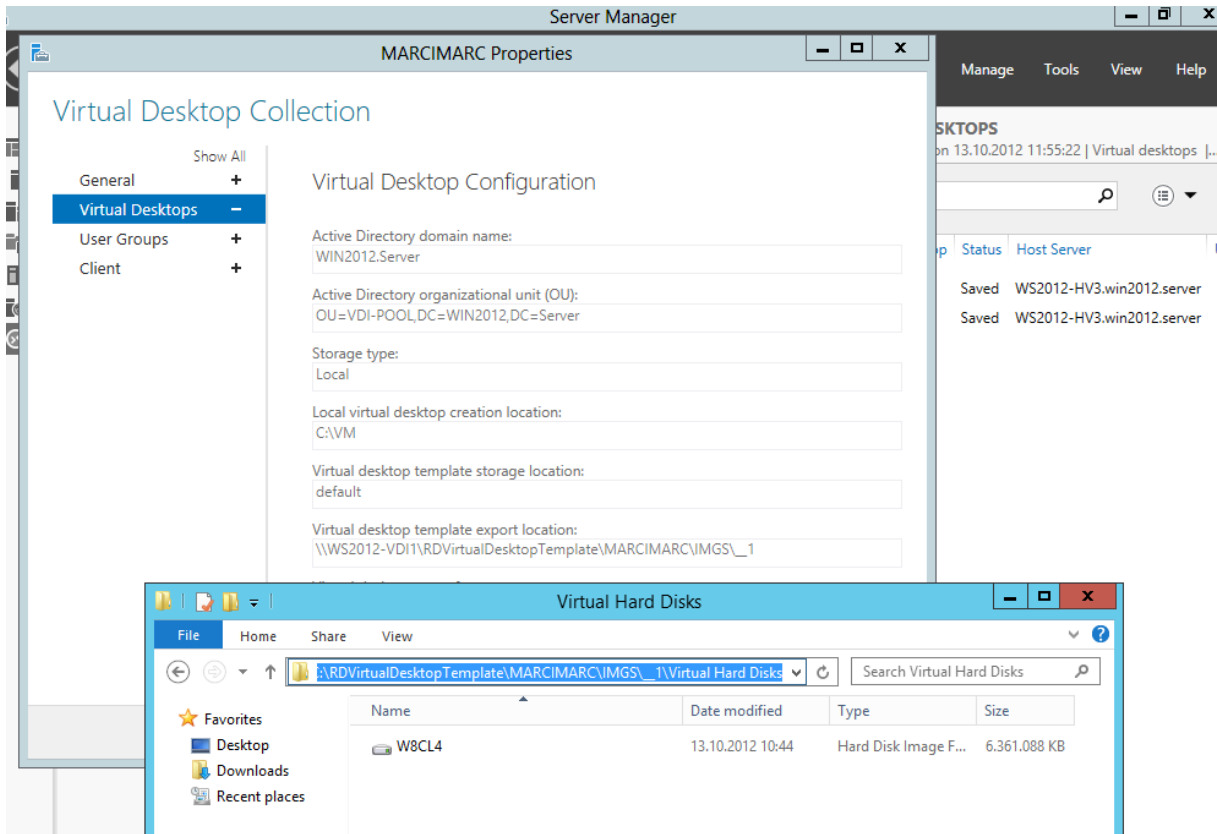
Server Manager

MARCIMARC Properties

Manage Tools View Help

SKTOPS
on 13.10.2012 11:55:22 | Virtual desktops |..

p Status Host Server
Saved WS2012-HV3.win2012.server
Saved WS2012-HV3.win2012.server

Virtual Desktop Collection

Show All
General +
Virtual Desktops −
User Groups +
Client +

Virtual Desktop Configuration

Active Directory domain name:
WIN2012.Server

Active Directory organizational unit (OU):
OU=VDI-POOL,DC=WIN2012,DC=Server

Storage type:
Local

Local virtual desktop creation location:
C:\VM

Virtual desktop template storage location:
default

Virtual desktop template export location:
\\WS2012-VDI1\RDVirtualDesktopTemplate\MARCIMARC\IMGS\__1

Virtual Hard Disks

File Home Share View

:\RDVirtualDesktopTemplate\MARCIMARC\IMGS\__1\Virtual Hard Disks

Search Virtual Hard Disks

Favorites
Desktop
Downloads
Recent places

| Name | Date modified | Type | Size |
|---|---|---|---|
| W8CL4 | 13.10.2012 10:44 | Hard Disk Image F... | 6.361.088 KB |